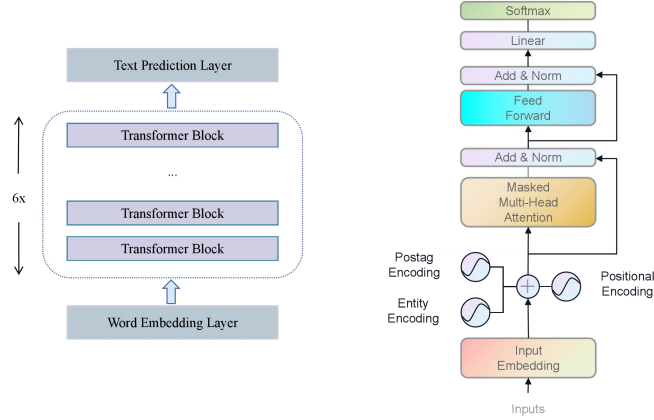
Text Prediction Layer

Transformer Block

...

Transformer Block

Transformer Block

6x

Word Embedding Layer

Softmax

Linear

Add & Norm

Feed Forward

Add & Norm

Masked Multi-Head Attention

Postag Encoding

Entity Encoding

Positional Encoding

Input Embedding

Inputs